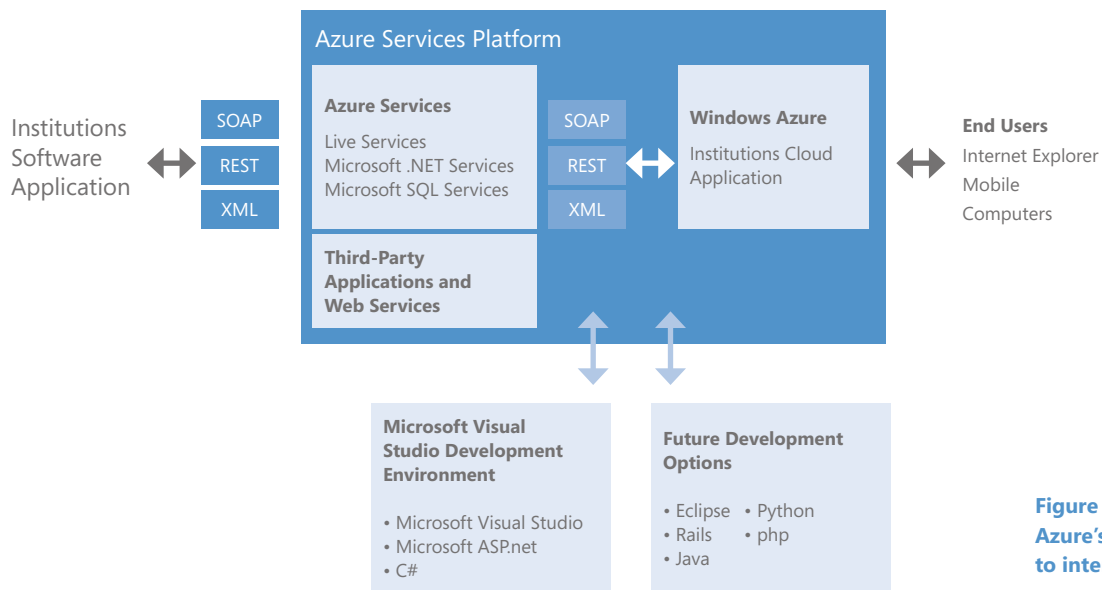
Azure Services Platform

Institutions Software Application

SOAP
REST
XML

Azure Services
Live Services
Microsoft .NET Services
Microsoft SQL Services

SOAP
REST
XML

Windows Azure
Institutions Cloud Application

End Users
Internet Explorer
Mobile
Computers

Third-Party Applications and Web Services

Microsoft Visual Studio Development Environment

• Microsoft Visual Studio
• Microsoft ASP.net
• C#

Future Development Options

• Eclipse
• Rails
• Java
• Python
• php

Figure
Azure's
to inte